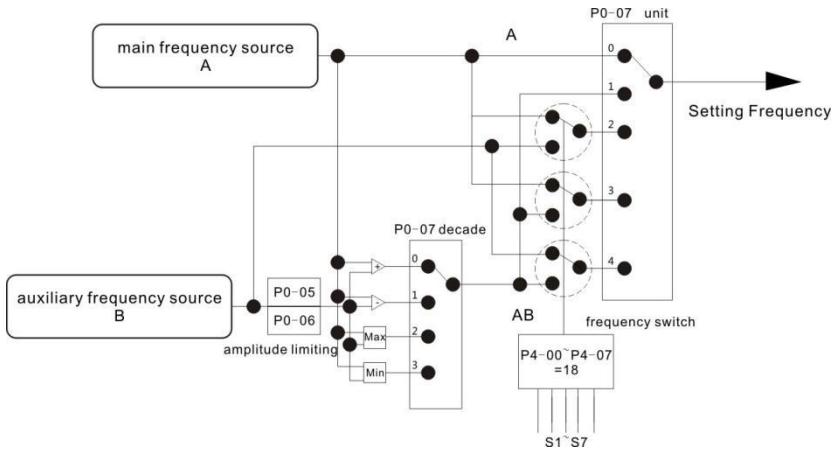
main frequency source
A

A

P0-07 unit

0
1
2
3
4

Setting Frequency

P0-07 decade

+
-
Max
Min

0
1
2
3

auxiliary frequency source
B

P0-05
P0-06

amplitude limiting

AB

frequency switch

P4-00~P4-07
=18

S1~S7